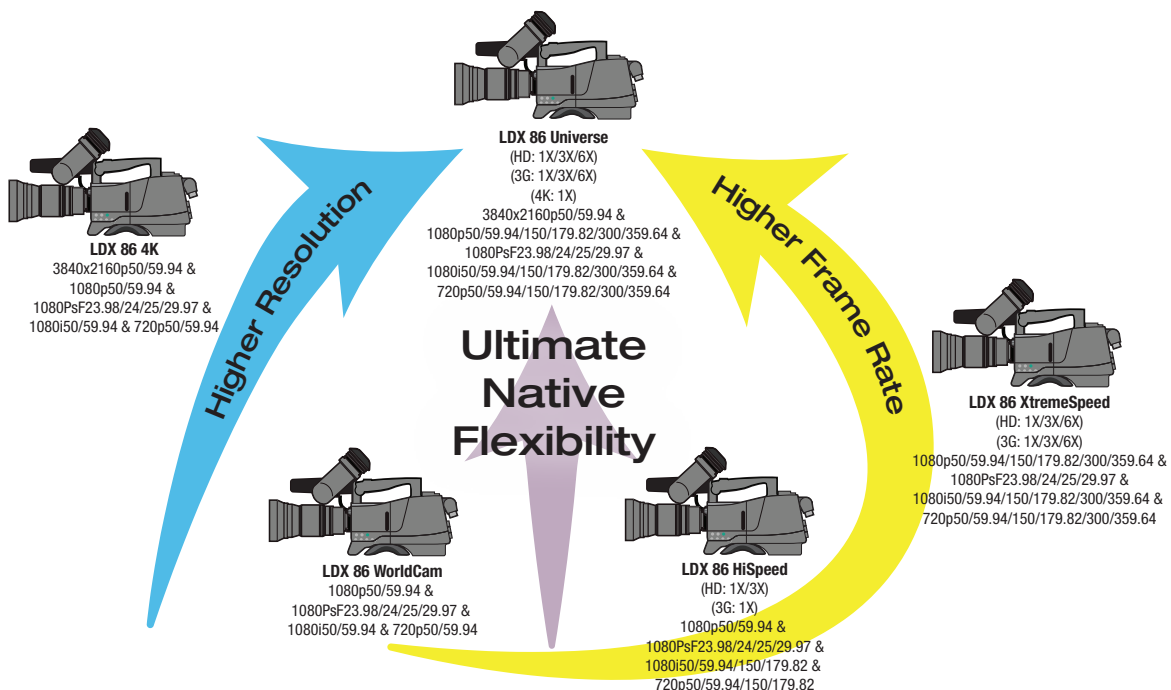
LDX 86 Universe
(HD: 1X/3X/6X)
(3G: 1X/3X/6X)
(4K: 1X)
3840x2160p50/59.94 &
1080p50/59.94/150/179.82/300/359.64 &
1080PsF23.98/24/25/29.97 &
1080i50/59.94/150/179.82/300/359.64 &
720p50/59.94/150/179.82/300/359.64

LDX 86 4K
3840x2160p50/59.94 &
1080p50/59.94 &
1080PsF23.98/24/25/29.97 &
1080i50/59.94 & 720p50/59.94

Higher Resolution

Higher Frame Rate

Ultimate
Native
Flexibility

LDX 86 XtremeSpeed
(HD: 1X/3X/6X)
(3G: 1X/3X/6X)
1080p50/59.94/150/179.82/300/359.64 &
1080PsF23.98/24/25/29.97 &
1080i50/59.94/150/179.82/300/359.64 &
720p50/59.94/150/179.82/300/359.64

LDX 86 WorldCam
1080p50/59.94 &
1080PsF23.98/24/25/29.97 &
1080i50/59.94 & 720p50/59.94

LDX 86 HiSpeed
(HD: 1X/3X)
(3G: 1X)
1080p50/59.94 &
1080PsF23.98/24/25/29.97 &
1080i50/59.94/150/179.82 &
720p50/59.94/150/179.82